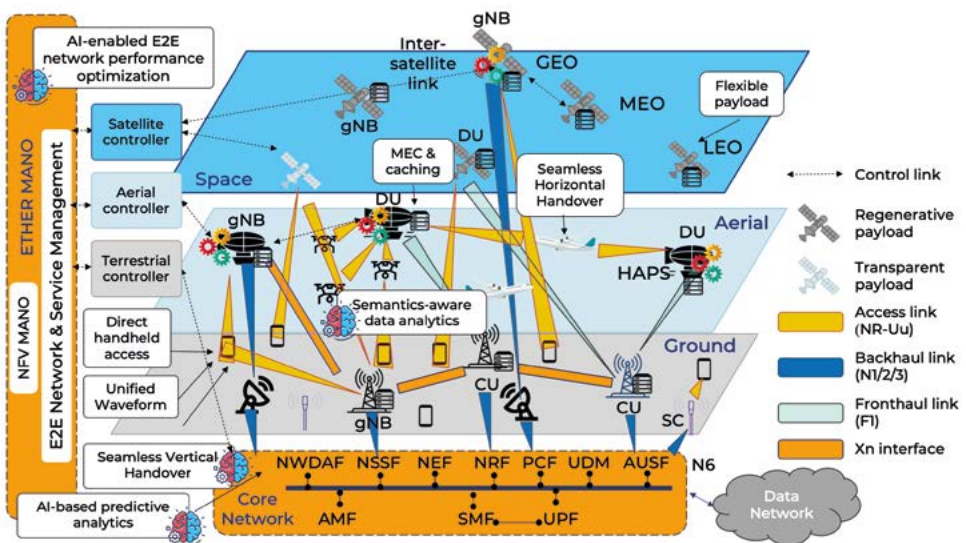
AI-enabled E2E network performance optimization

ETHER MANO

E2E Network & Service Management

NFV MANO

Satellite controller

Aerial controller

Terrestrial controller

Direct handheld access

Unified Waveform

Seamless Vertical Handover

AI-based predictive analytics

gNB

Inter-satellite link

GEO

MEO

Flexible payload

LEO

gNB

DU

MEC & caching

Space

Seamless Horizontal Handover

gNB

DU

Aerial

DU

HAPS

Semantics-aware data analytics

Ground

CU

CU

gNB

SC

NWDAF NSSF NEF NRF PCF UDM AUSF N6

Core Network

AMF SMF UPF

Data Network

Control link

Regenerative payload

Transparent payload

Access link (NR-Uu)

Backhaul link (N1/2/3)

Fronthaul link (F1)

Xn interface